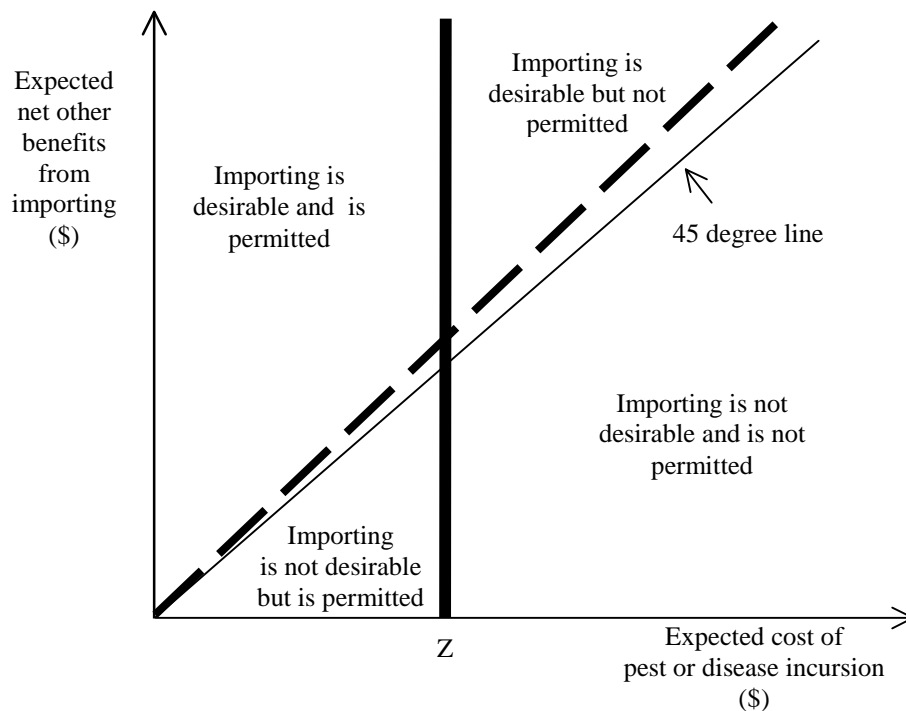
Expected net other benefits from importing (\$)

Importing is desirable but not permitted

Importing is desirable and is permitted

45 degree line

Importing is not desirable and is not permitted

Importing is not desirable but is permitted

Z

Expected cost of pest or disease incursion (\$)